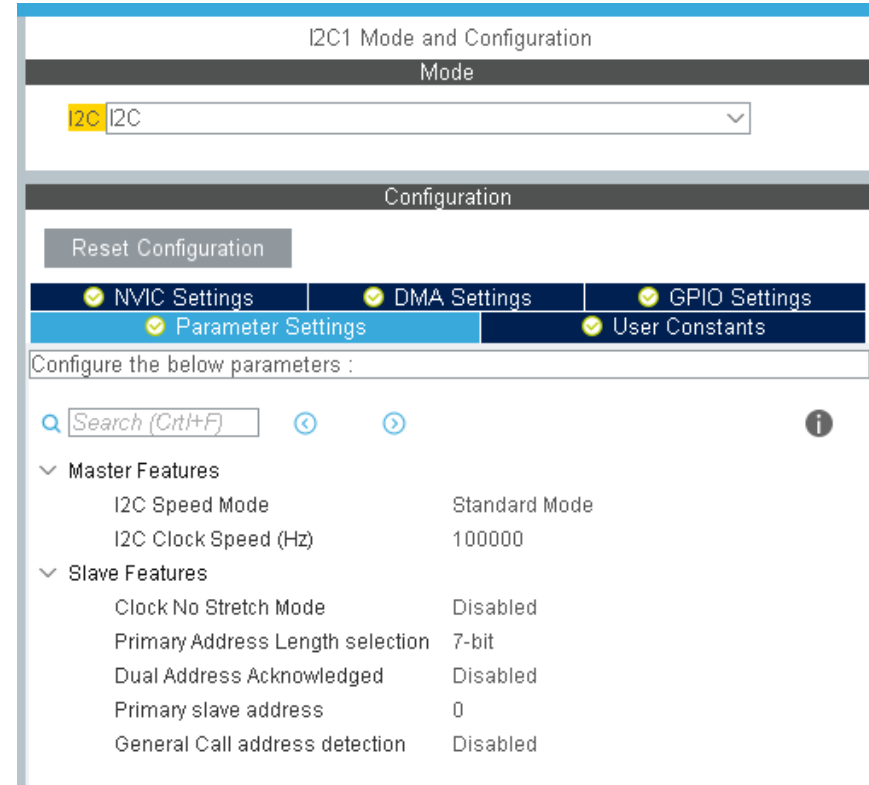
I2C1 Mode and Configuration

Mode

I2C I2C

Configuration

Reset Configuration

NVIC Settings | DMA Settings | GPIO Settings

Parameter Settings | User Constants

Configure the below parameters :

Search (Crtl+F)

Master Features

| | |
|---|---|
| I2C Speed Mode | Standard Mode |
| I2C Clock Speed (Hz) | 100000 |

Slave Features

| | |
|---|---|
| Clock No Stretch Mode | Disabled |
| Primary Address Length selection | 7-bit |
| Dual Address Acknowledged | Disabled |
| Primary slave address | 0 |
| General Call address detection | Disabled |